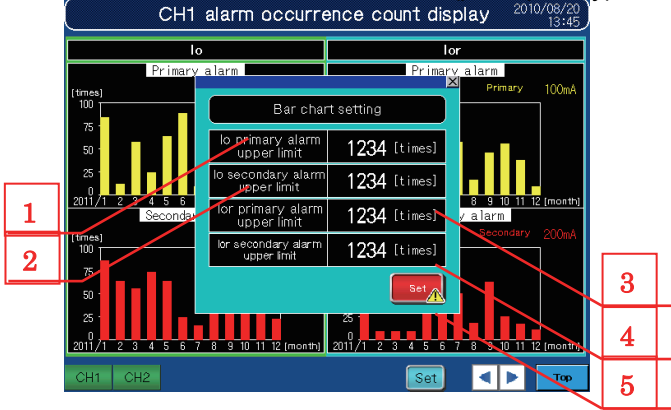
CH1 alarm occurrence count display 2010/08/20 13:45

Io

Primary alarm

[times]
100
75
50
25
0
2011/1 2 3 4 5 6

Secondar

[times]
100
75
50
25
0
2011/1 2 3 4 5 6 7 8 9 10 11 12 [month]

Ior

Primary alarm

Primary 100mA

8 9 10 11 12 [month]

y alarm

Secondary 200mA

25
0
2011/1 2 3 4 5 6 7 8 9 10 11 12 [month]

Bar chart setting

| Io primary alarm upper limit | 1234 [times] |
|---|---|
| Io secondary alarm upper limit | 1234 [times] |
| Ior primary alarm upper limit | 1234 [times] |
| Ior secondary alarm upper limit | 1234 [times] |

Set

1
2
3
4
5

CH1 CH2

Set

Top